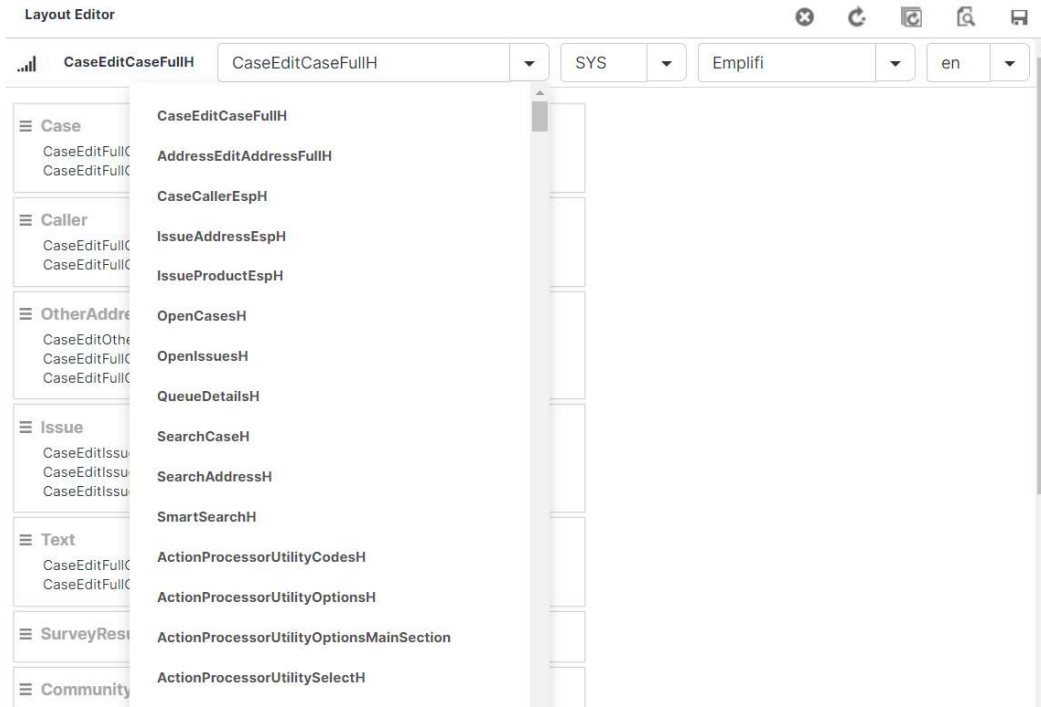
Layout Editor

CaseEditCaseFullH
CaseEditCaseFullH
SYS
Emplifi
en

≡ Case
CaseEditFullC
CaseEditFullC

≡ Caller
CaseEditFullC
CaseEditFullC

≡ OtherAddre
CaseEditOthe
CaseEditFullC
CaseEditFullC

≡ Issue
CaseEditIssu
CaseEditIssu
CaseEditIssu

≡ Text
CaseEditFullC
CaseEditFullC

≡ SurveyResu

≡ Community

CaseEditCaseFullH
AddressEditAddressFullH
CaseCallerEspH
IssueAddressEspH
IssueProductEspH
OpenCasesH
OpenIssuesH
QueueDetailsH
SearchCaseH
SearchAddressH
SmartSearchH
ActionProcessorUtilityCodesH
ActionProcessorUtilityOptionsH
ActionProcessorUtilityOptionsMainSection
ActionProcessorUtilitySelectH